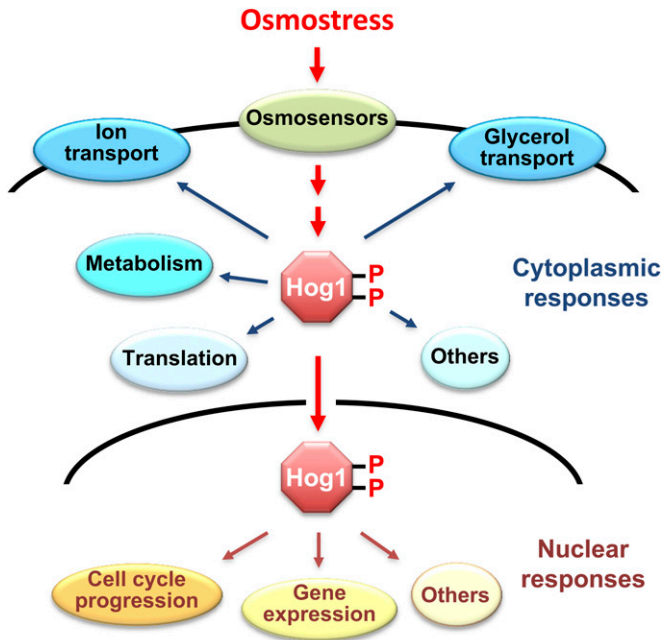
Osmostress

Ion transport

Osmosensors

Glycerol transport

Metabolism

Hog1 P P

Cytoplasmic responses

Translation

Others

Hog1 P P

Cell cycle progression

Gene expression

Others

Nuclear responses